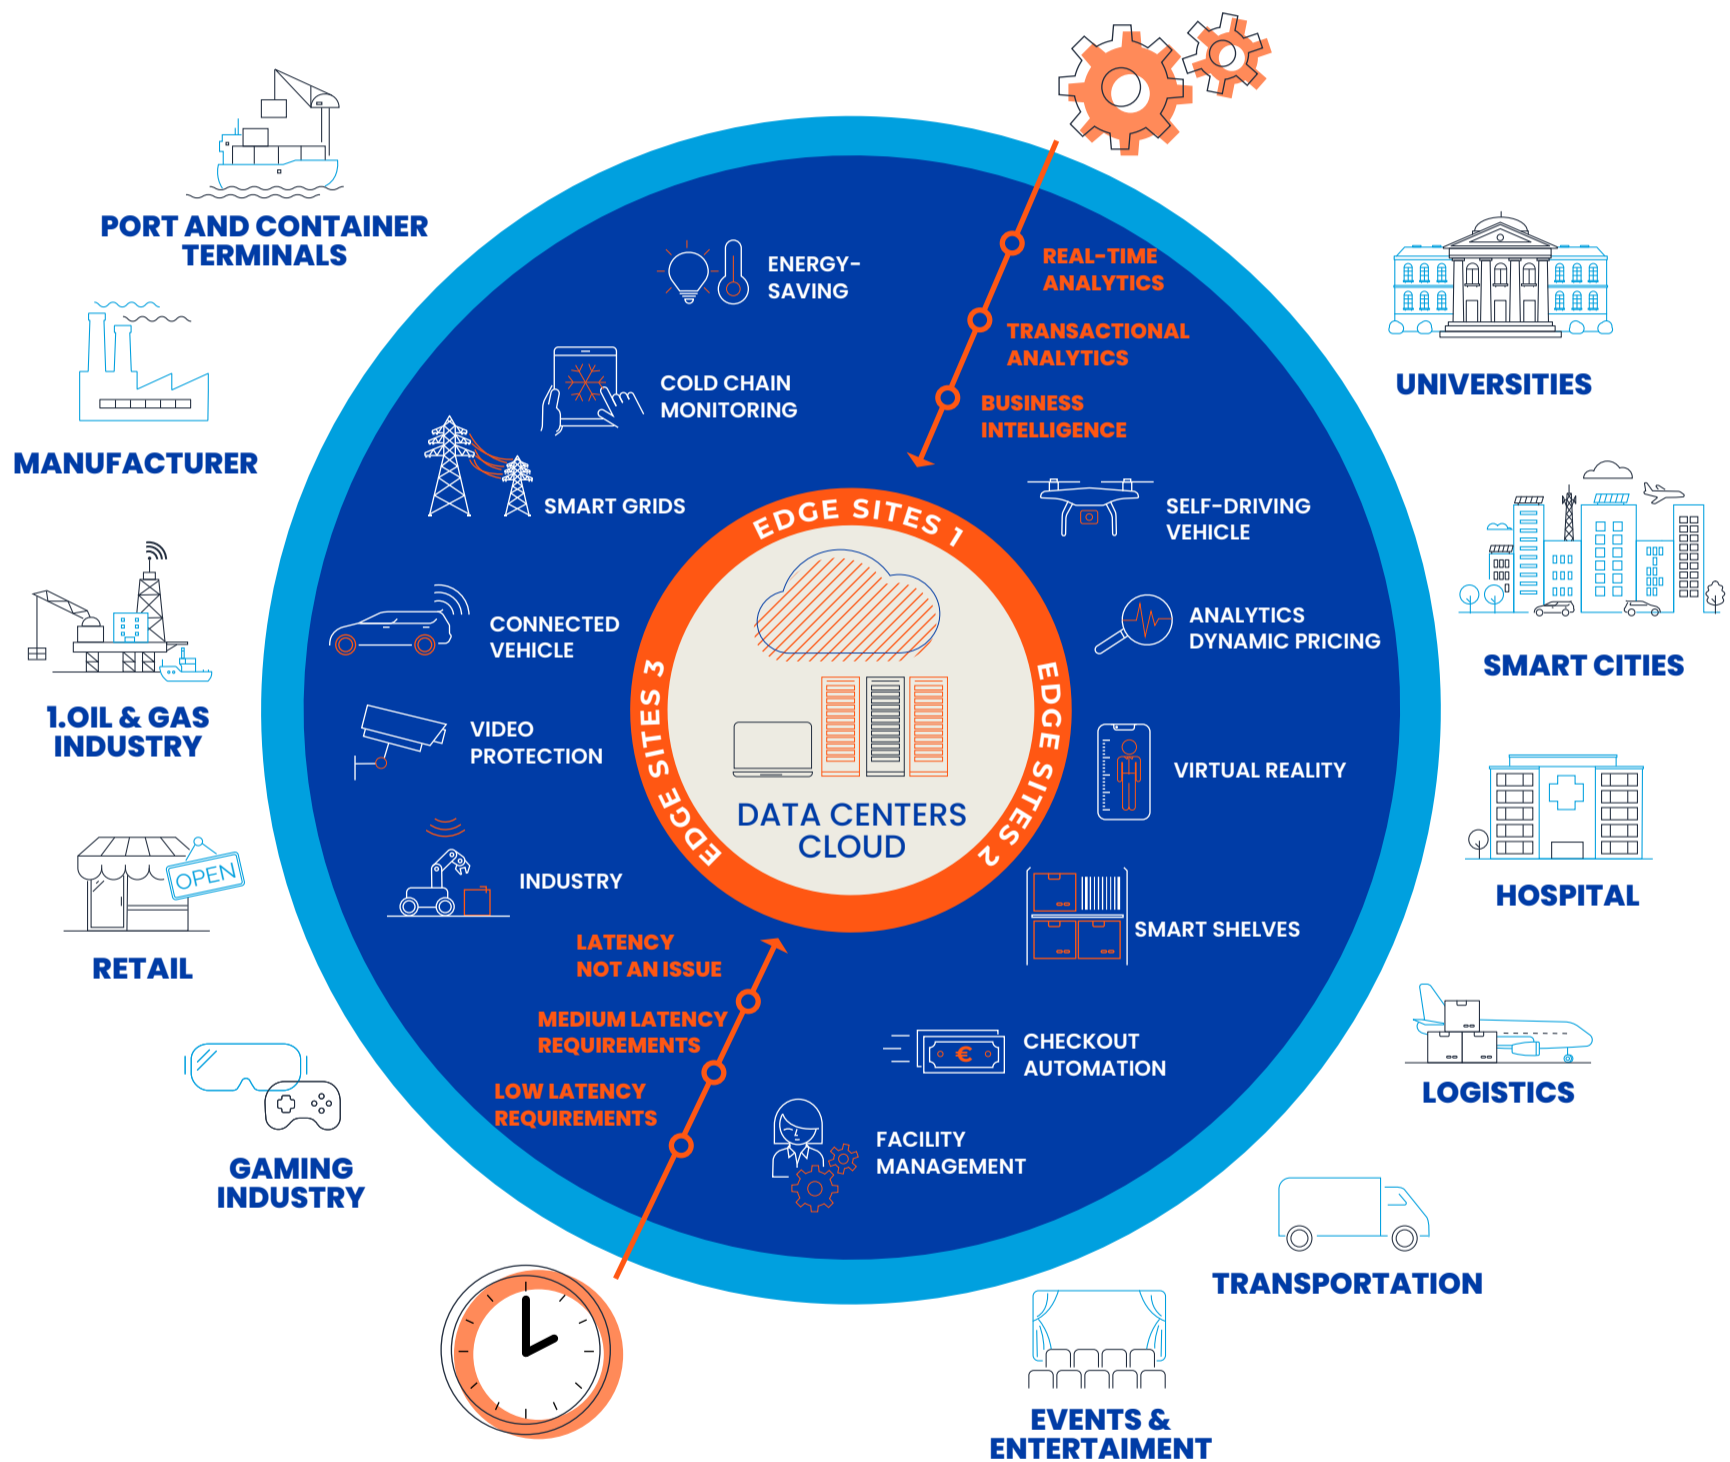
PORT AND CONTAINER TERMINALS

MANUFACTURER

1.OIL & GAS INDUSTRY

RETAIL

OPEN

GAMING INDUSTRY

ENERGY-SAVING

COLD CHAIN MONITORING

SMART GRIDS

CONNECTED VEHICLE

VIDEO PROTECTION

INDUSTRY

REAL-TIME ANALYTICS

TRANSACTIONAL ANALYTICS

BUSINESS INTELLIGENCE

SELF-DRIVING VEHICLE

ANALYTICS DYNAMIC PRICING

VIRTUAL REALITY

SMART SHELVES

CHECKOUT AUTOMATION

FACILITY MANAGEMENT

EDGE SITES 1

EDGE SITES 2

EDGE SITES 3

DATA CENTERS CLOUD

LATENCY NOT AN ISSUE

MEDIUM LATENCY REQUIREMENTS

LOW LATENCY REQUIREMENTS

UNIVERSITIES

SMART CITIES

HOSPITAL

LOGISTICS

TRANSPORTATION

EVENTS & ENTERTAIMENT